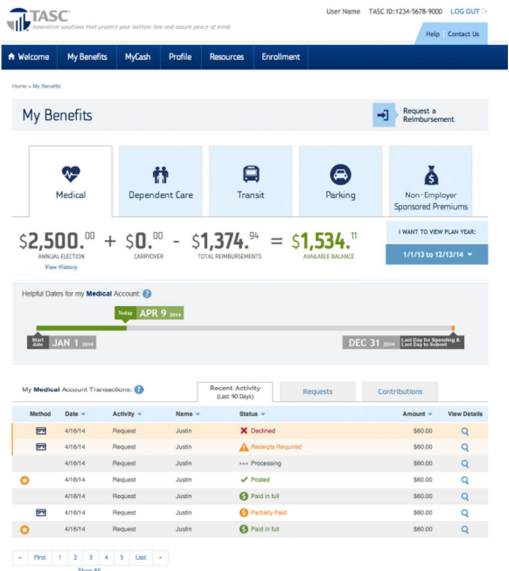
TASC
Innovative solutions that protect your bottom line and assure peace of mind

User Name TASC ID:1234-5678-9000 LOG OUT

Help Contact Us

Welcome My Benefits MyCash Profile Resources Enrollment

Home > My Benefits

My Benefits

Request a Reimbursement

Medical
Dependent Care
Transit
Parking
Non-Employer Sponsored Premiums

$2,500.$^{00}$ + $0.$^{00}$ - $1,374.$^{94}$ = $1,534.$^{11}$

ANNUAL ELECTION
View History
CARRYOVER
TOTAL REIMBURSEMENTS
AVAILABLE BALANCE

I WANT TO VIEW PLAN YEAR:
1/1/13 to 12/13/14

Helpful Dates for my Medical Account:

Today APR 9 2014
Start date JAN 1 2014
DEC 31 2014 Last Day for Spending & Last Day to Submit

My Medical Account Transactions:

Recent Activity (Last 90 Days)
Requests
Contributions

| Method | Date | Activity | Name | Status | Amount | View Details |
|---|---|---|---|---|---|---|
| | 4/16/14 | Request | Justin | Declined | $60.00 | |
| | 4/16/14 | Request | Justin | Receipts Required | $60.00 | |
| | 4/16/14 | Request | Justin | Processing | $60.00 | |
| | 4/16/14 | Request | Justin | Posted | $60.00 | |
| | 4/16/14 | Request | Justin | Paid in full | $60.00 | |
| | 4/16/14 | Request | Justin | Partially Paid | $60.00 | |
| | 4/16/14 | Request | Justin | Paid in full | $60.00 | |

« First 1 2 3 4 5 Last »
Show All